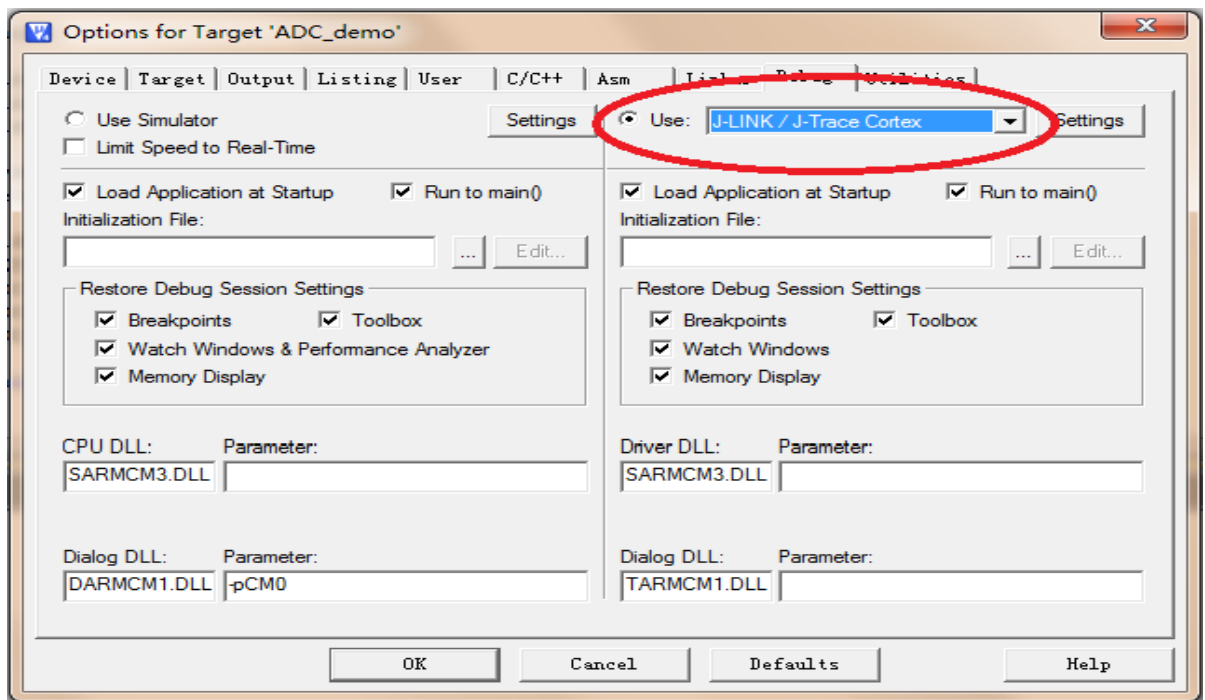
Options for Target 'ADC_demo'

Device | Target | Output | Listing | User | C/C++ | Asm | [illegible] | Debug | Utilities

Use Simulator
Settings
Limit Speed to Real-Time

Use: J-LINK / J-Trace Cortex
Settings

Load Application at Startup
Run to main()
Initialization File:
...
Edit...

Restore Debug Session Settings
Breakpoints
Toolbox
Watch Windows & Performance Analyzer
Memory Display

CPU DLL:
Parameter:
SARMCM3.DLL

Dialog DLL:
Parameter:
DARMCM1.DLL
-pCM0

Load Application at Startup
Run to main()
Initialization File:
...
Edit...

Restore Debug Session Settings
Breakpoints
Toolbox
Watch Windows
Memory Display

Driver DLL:
Parameter:
SARMCM3.DLL

Dialog DLL:
Parameter:
TARMCM1.DLL

OK
Cancel
Defaults
Help